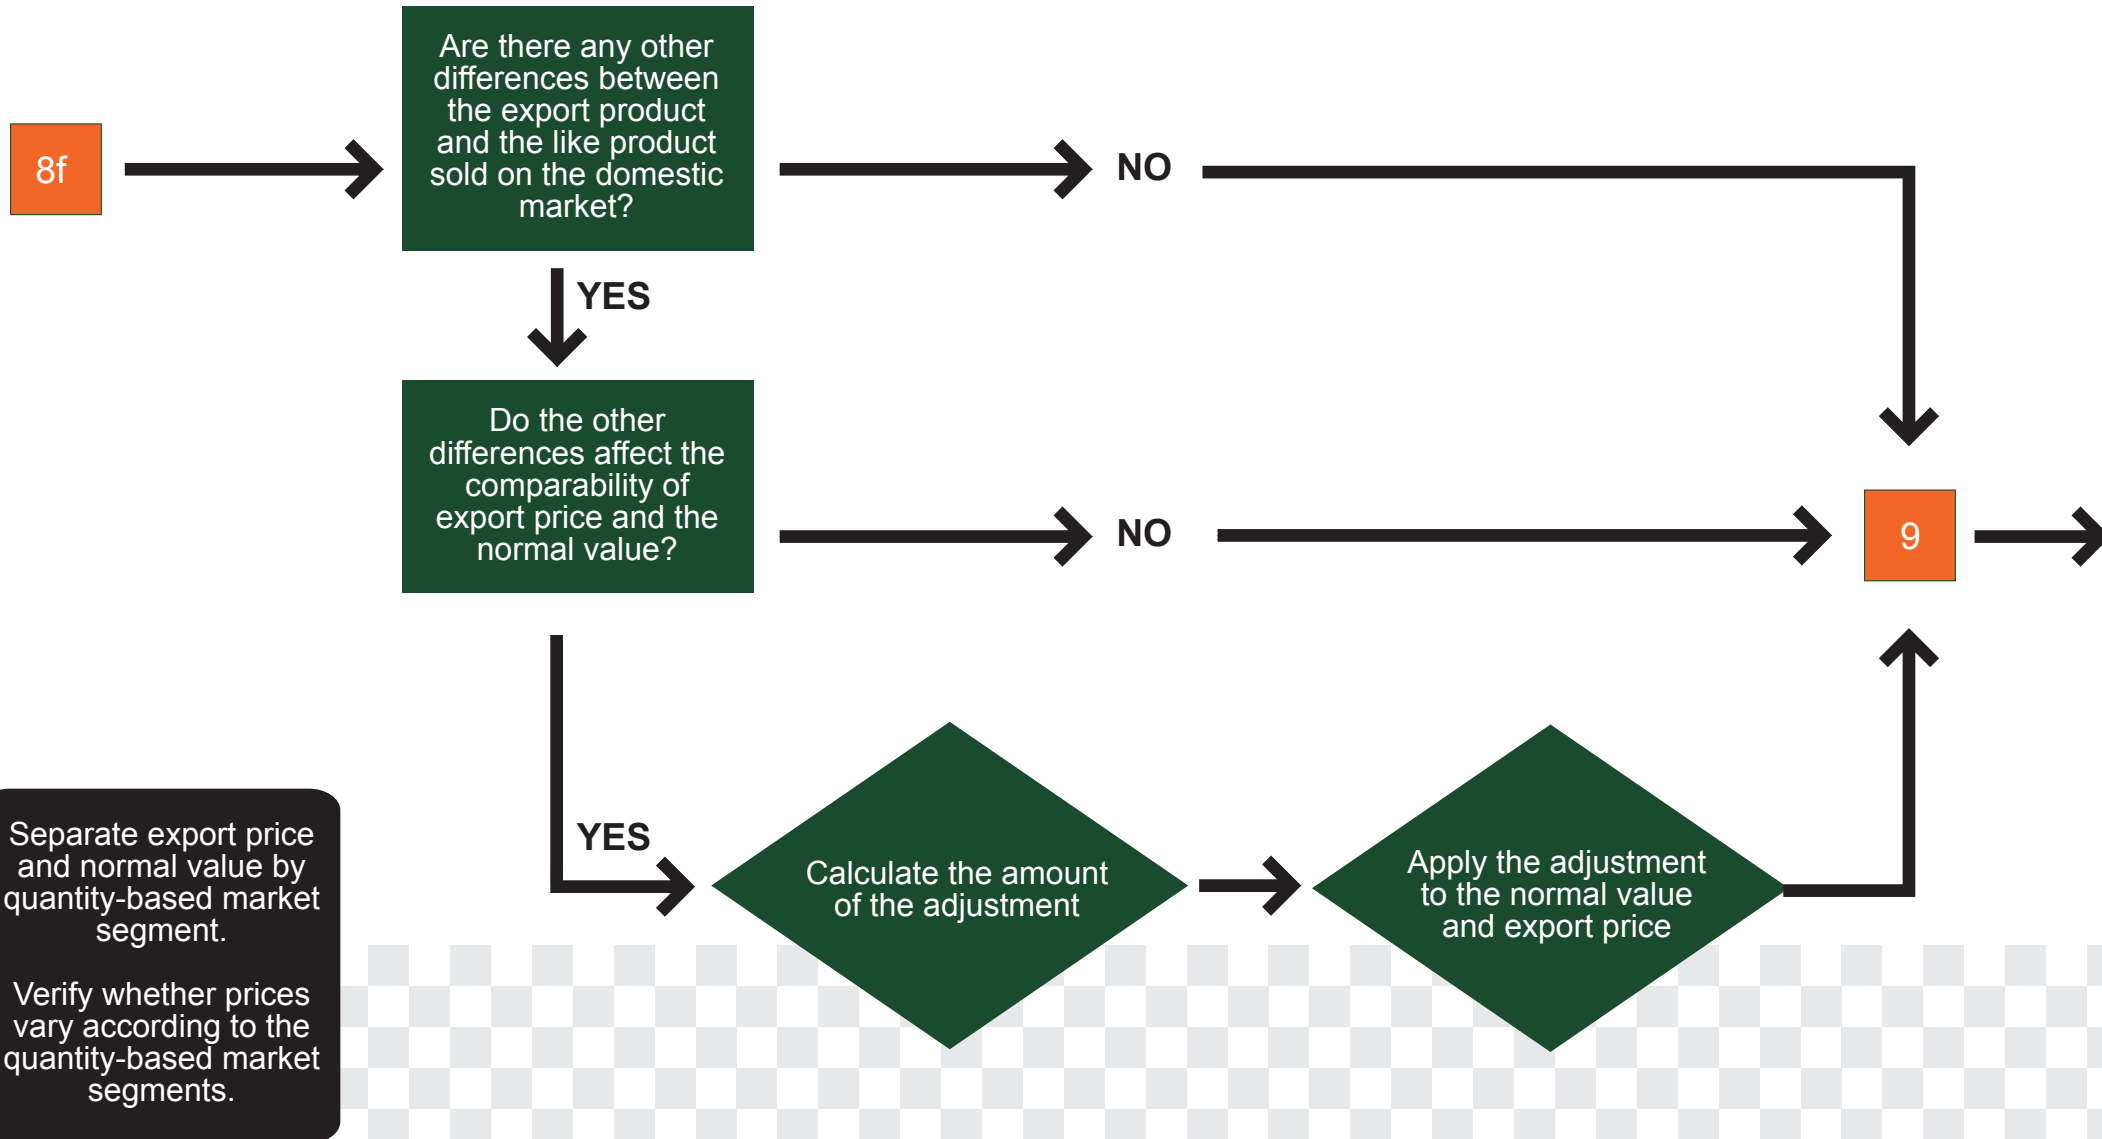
8f

Are there any other differences between the export product and the like product sold on the domestic market?

NO

YES

Do the other differences affect the comparability of export price and the normal value?

NO

9

YES

Calculate the amount of the adjustment

Apply the adjustment to the normal value and export price

Separate export price and normal value by quantity-based market segment.

Verify whether prices vary according to the quantity-based market segments.